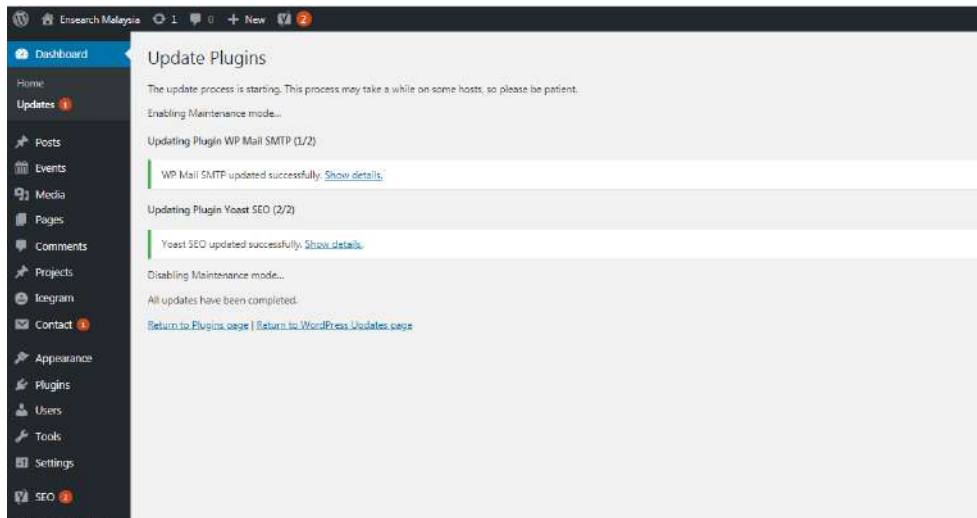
Ensearch Malaysia 1 0 + New 2

Dashboard
Home
Updates 1
Posts
Events
Media
Pages
Comments
Projects
Icegram
Contact 1
Appearance
Plugins
Users
Tools
Settings
SEO 2

Update Plugins

The update process is starting. This process may take a while on some hosts, so please be patient.

Enabling Maintenance mode...

Updating Plugin WP Mail SMTP (1/2)

WP Mail SMTP updated successfully. Show details.

Updating Plugin Yoast SEO (2/2)

Yoast SEO updated successfully. Show details.

Disabling Maintenance mode...

All updates have been completed.

Return to Plugins page | Return to WordPress Updates page